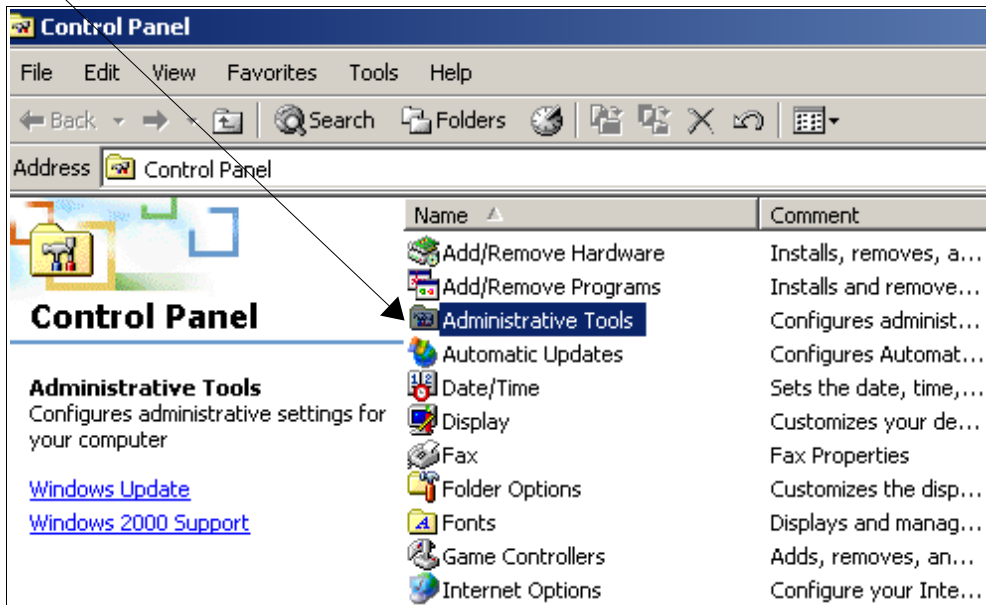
Control Panel

File Edit View Favorites Tools Help

Back Search Folders

Address Control Panel

Control Panel

Administrative Tools
Configures administrative settings for your computer

Windows Update

Windows 2000 Support

| Name | Comment |
|---|---|
| Add/Remove Hardware | Installs, removes, a… |
| Add/Remove Programs | Installs and remove… |
| Administrative Tools | Configures administ… |
| Automatic Updates | Configures Automat… |
| Date/Time | Sets the date, time,… |
| Display | Customizes your de… |
| Fax | Fax Properties |
| Folder Options | Customizes the disp… |
| Fonts | Displays and manag… |
| Game Controllers | Adds, removes, an… |
| Internet Options | Configure your Inte… |